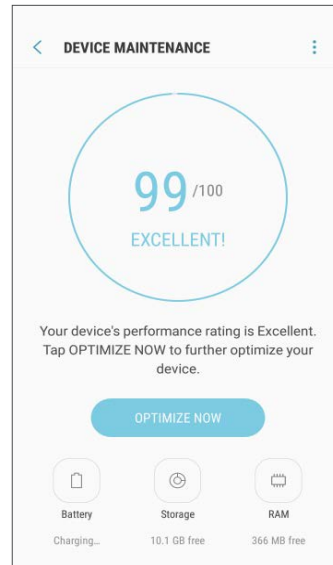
DEVICE MAINTENANCE

99 /100

EXCELLENT!

Your device's performance rating is Excellent. Tap OPTIMIZE NOW to further optimize your device.

OPTIMIZE NOW

Battery
Charging...

Storage
10.1 GB free

RAM
366 MB free